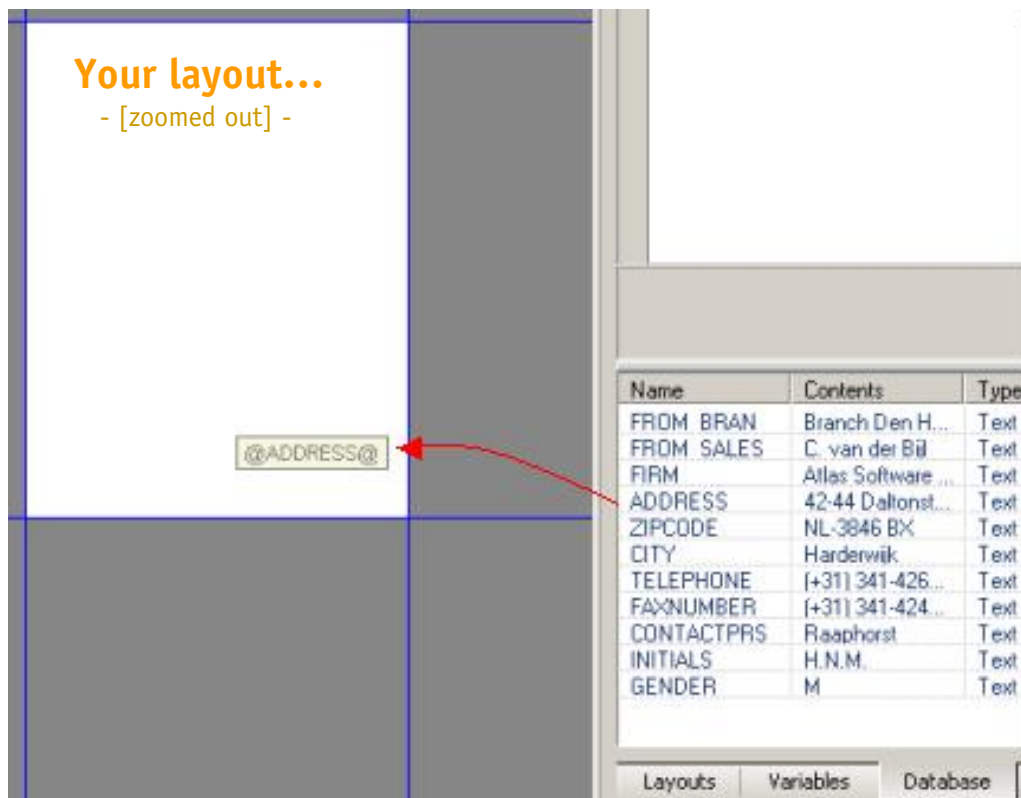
Your layout...
- [zoomed out] -

@ADDRESS@

| Name | Contents | Type |
|---|---|---|
| FROM_BRAN | Branch Den H... | Text |
| FROM_SALES | C. van der Bil | Text |
| FIRM | Atlas Software ... | Text |
| ADDRESS | 42-44 Daltonst... | Text |
| ZIPCODE | NL-3846 BX | Text |
| CITY | Harderwijk | Text |
| TELEPHONE | (+31) 341-426... | Text |
| FAXNUMBER | (+31) 341-424... | Text |
| CONTACTPRS | Raaphorst | Text |
| INITIALS | H.N.M. | Text |
| GENDER | M | Text |

Layouts | Variables | Database